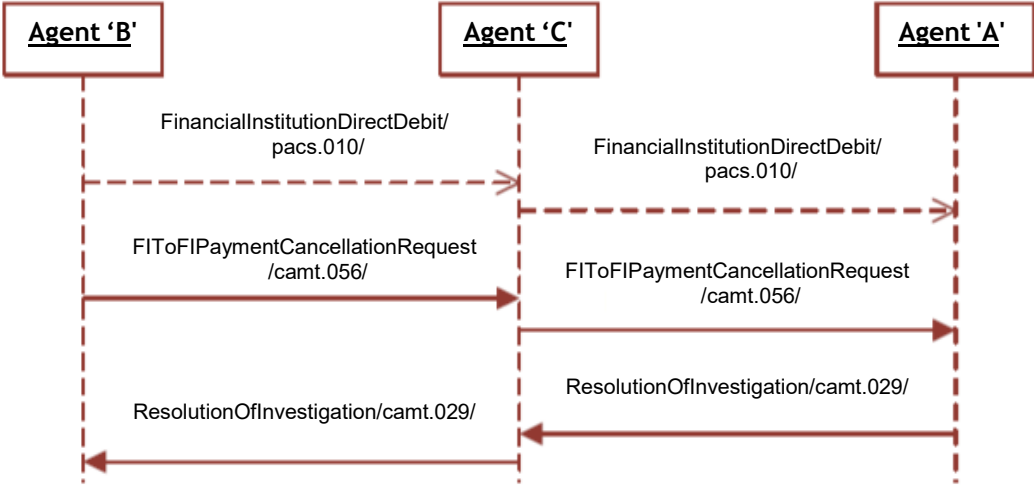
Agent 'B'

Agent 'C'

Agent 'A'

FinancialInstitutionDirectDebit/ pacs.010/

FinancialInstitutionDirectDebit/ pacs.010/

FIToFIPaymentCancellationRequest /camt.056/

FIToFIPaymentCancellationRequest /camt.056/

ResolutionOfInvestigation/camt.029/

ResolutionOfInvestigation/camt.029/